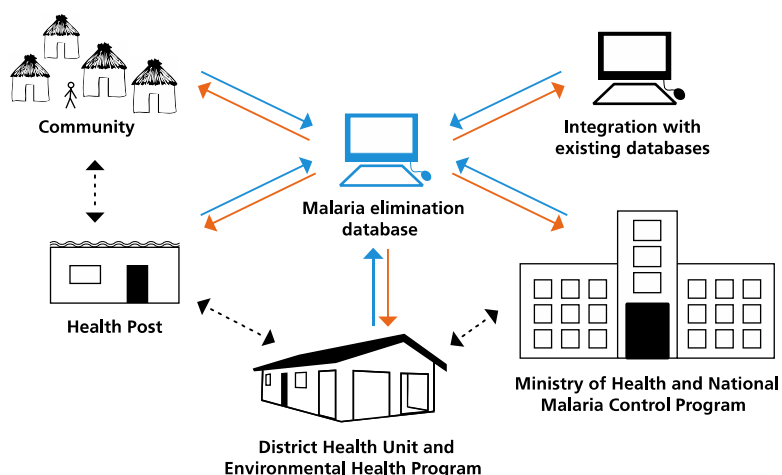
Community

Integration with existing databases

Malaria elimination database

Health Post

Ministry of Health and National Malaria Control Program

District Health Unit and Environmental Health Program